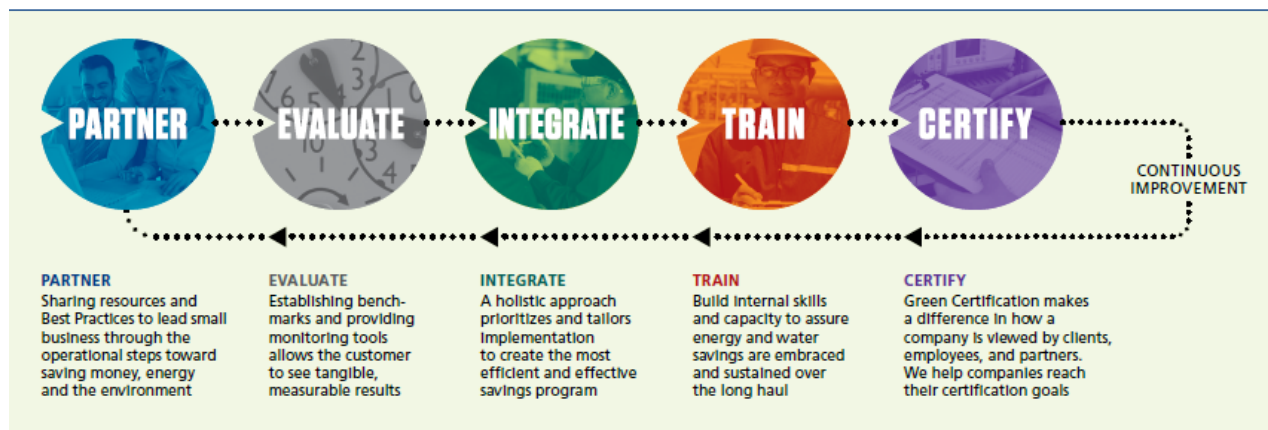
PARTNER

EVALUATE

INTEGRATE

TRAIN

CERTIFY

CONTINUOUS IMPROVEMENT

PARTNER
Sharing resources and Best Practices to lead small business through the operational steps toward saving money, energy and the environment

EVALUATE
Establishing benchmarks and providing monitoring tools allows the customer to see tangible, measurable results

INTEGRATE
A holistic approach prioritizes and tailors implementation to create the most efficient and effective savings program

TRAIN
Build internal skills and capacity to assure energy and water savings are embraced and sustained over the long haul

CERTIFY
Green Certification makes a difference in how a company is viewed by clients, employees, and partners. We help companies reach their certification goals